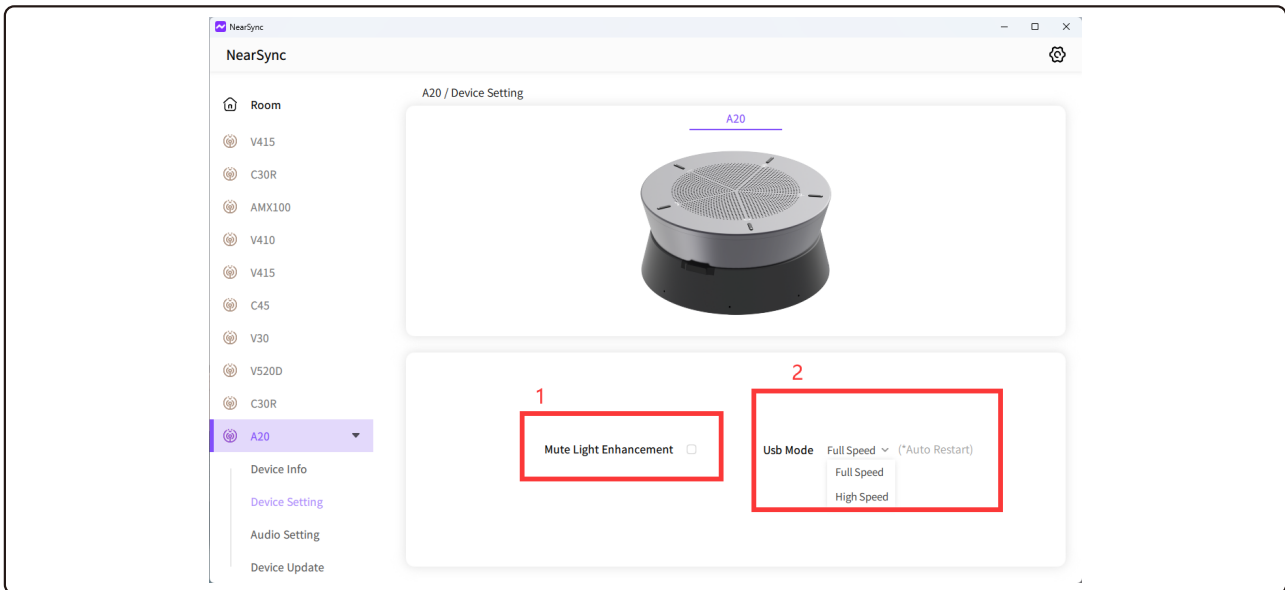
NearSync

NearSync

Room

V415

C30R

AMX100

V410

V415

C45

V30

V520D

C30R

A20

Device Info

Device Setting

Audio Setting

Device Update

A20 / Device Setting

A20

1

Mute Light Enhancement

2

Usb Mode Full Speed (*Auto Restart)

Full Speed

High Speed